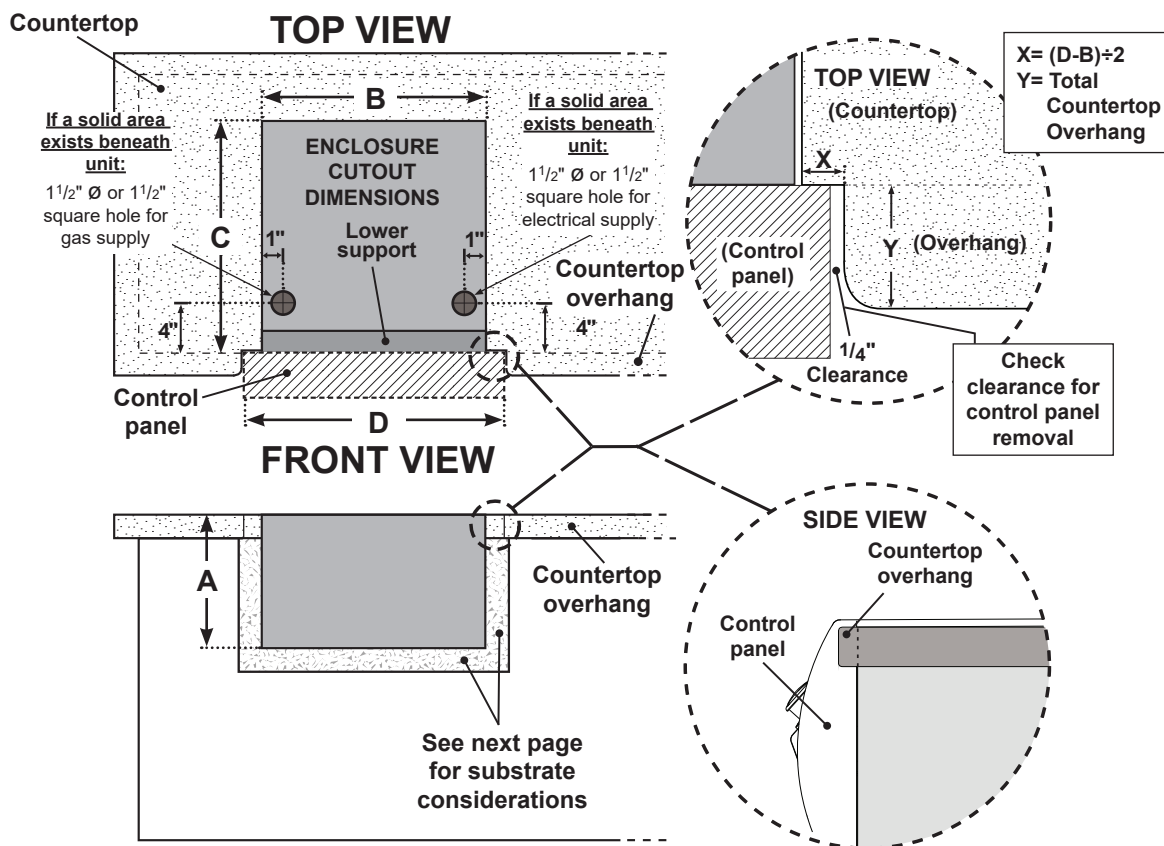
Countertop

TOP VIEW

B

If a solid area exists beneath unit:
$1^1/_2$" Ø or $1^1/_2$" square hole for gas supply

ENCLOSURE CUTOUT DIMENSIONS

If a solid area exists beneath unit:
$1^1/_2$" Ø or $1^1/_2$" square hole for electrical supply

C

1"

Lower support

1"

Countertop overhang

4"

4"

Control panel

D

FRONT VIEW

TOP VIEW
(Countertop)

X= (D-B)÷2
Y= Total Countertop Overhang

X

(Control panel)

Y

(Overhang)

$1/_4$"
Clearance

Check clearance for control panel removal

A

Countertop overhang

See next page for substrate considerations

SIDE VIEW

Countertop overhang

Control panel